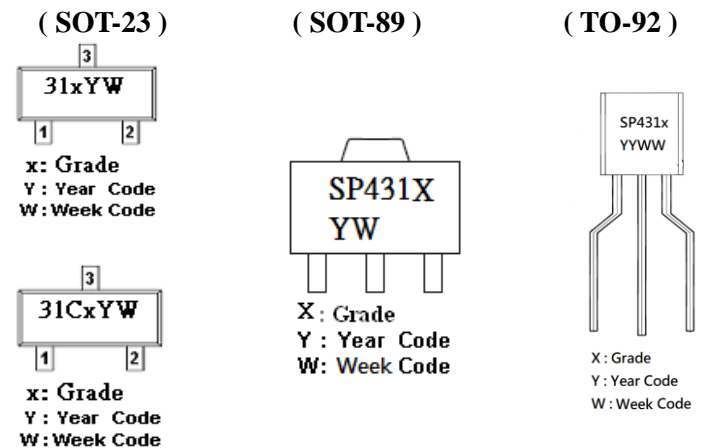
( SOT-23 )

3

31xYW

1

2

x: Grade
Y : Year Code
W : Week Code

3

31CxYW

1

2

x: Grade
Y : Year Code
W : Week Code

( SOT-89 )

SP431X
YW

X : Grade
Y : Year Code
W: Week Code

( TO-92 )

SP431x
YYWW

X : Grade
Y : Year Code
W : Week Code